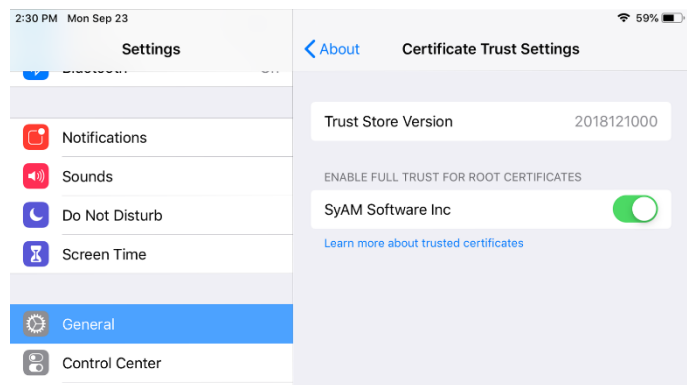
2:30 PM Mon Sep 23
59%

Settings

Bluetooth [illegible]

Notifications

Sounds

Do Not Disturb

Screen Time

General

Control Center

About

Certificate Trust Settings

Trust Store Version 2018121000

ENABLE FULL TRUST FOR ROOT CERTIFICATES

SyAM Software Inc

Learn more about trusted certificates